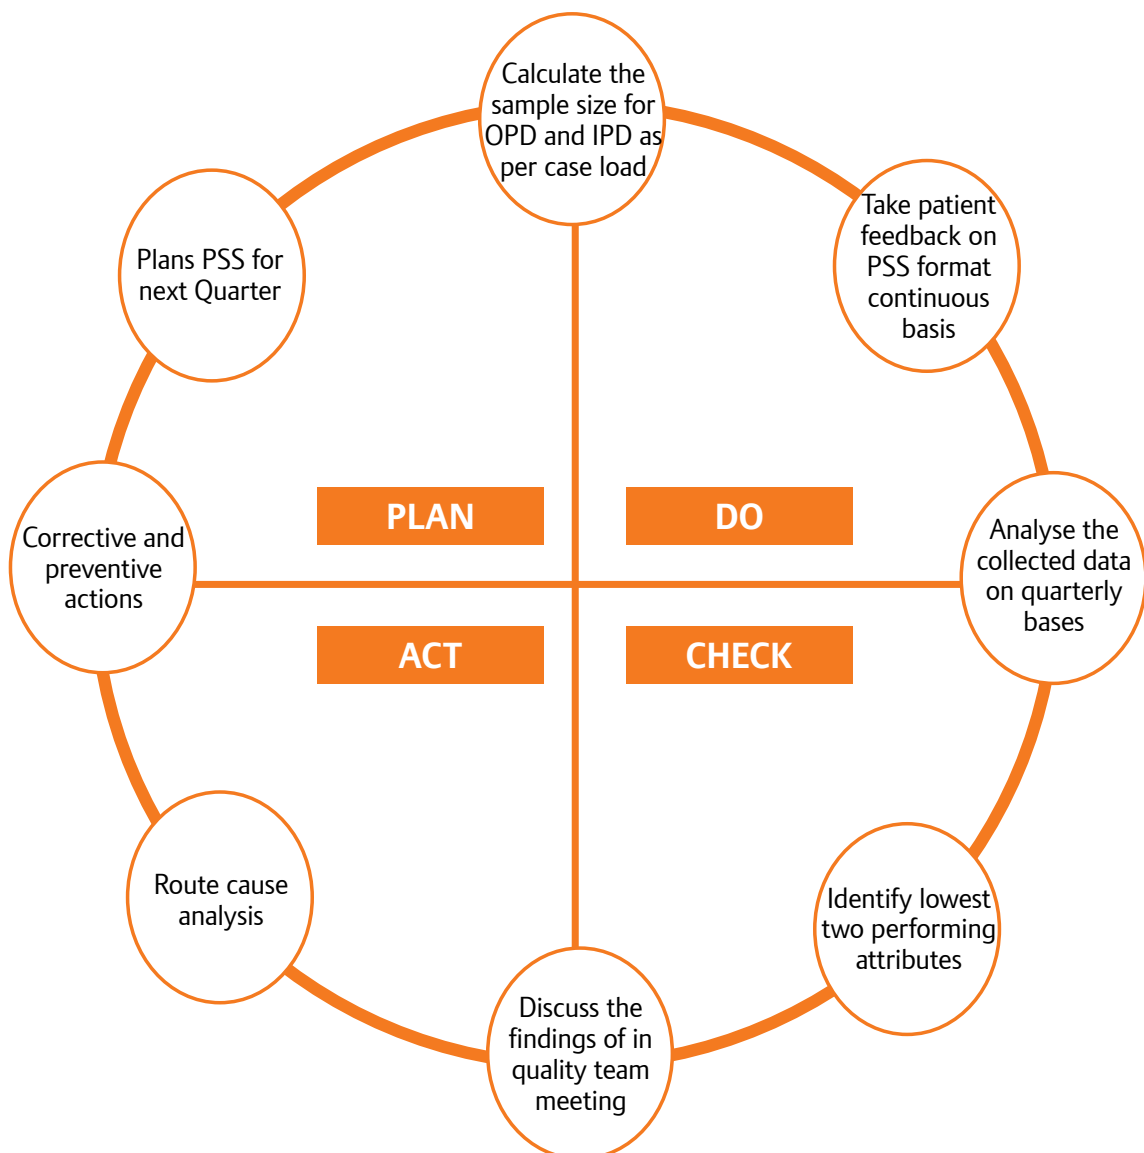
Calculate the sample size for OPD and IPD as per case load

Take patient feedback on PSS format continuous basis

Analyse the collected data on quarterly bases

Identify lowest two performing attributes

Discuss the findings of in quality team meeting

Route cause analysis

Corrective and preventive actions

Plans PSS for next Quarter

PLAN

DO

ACT

CHECK